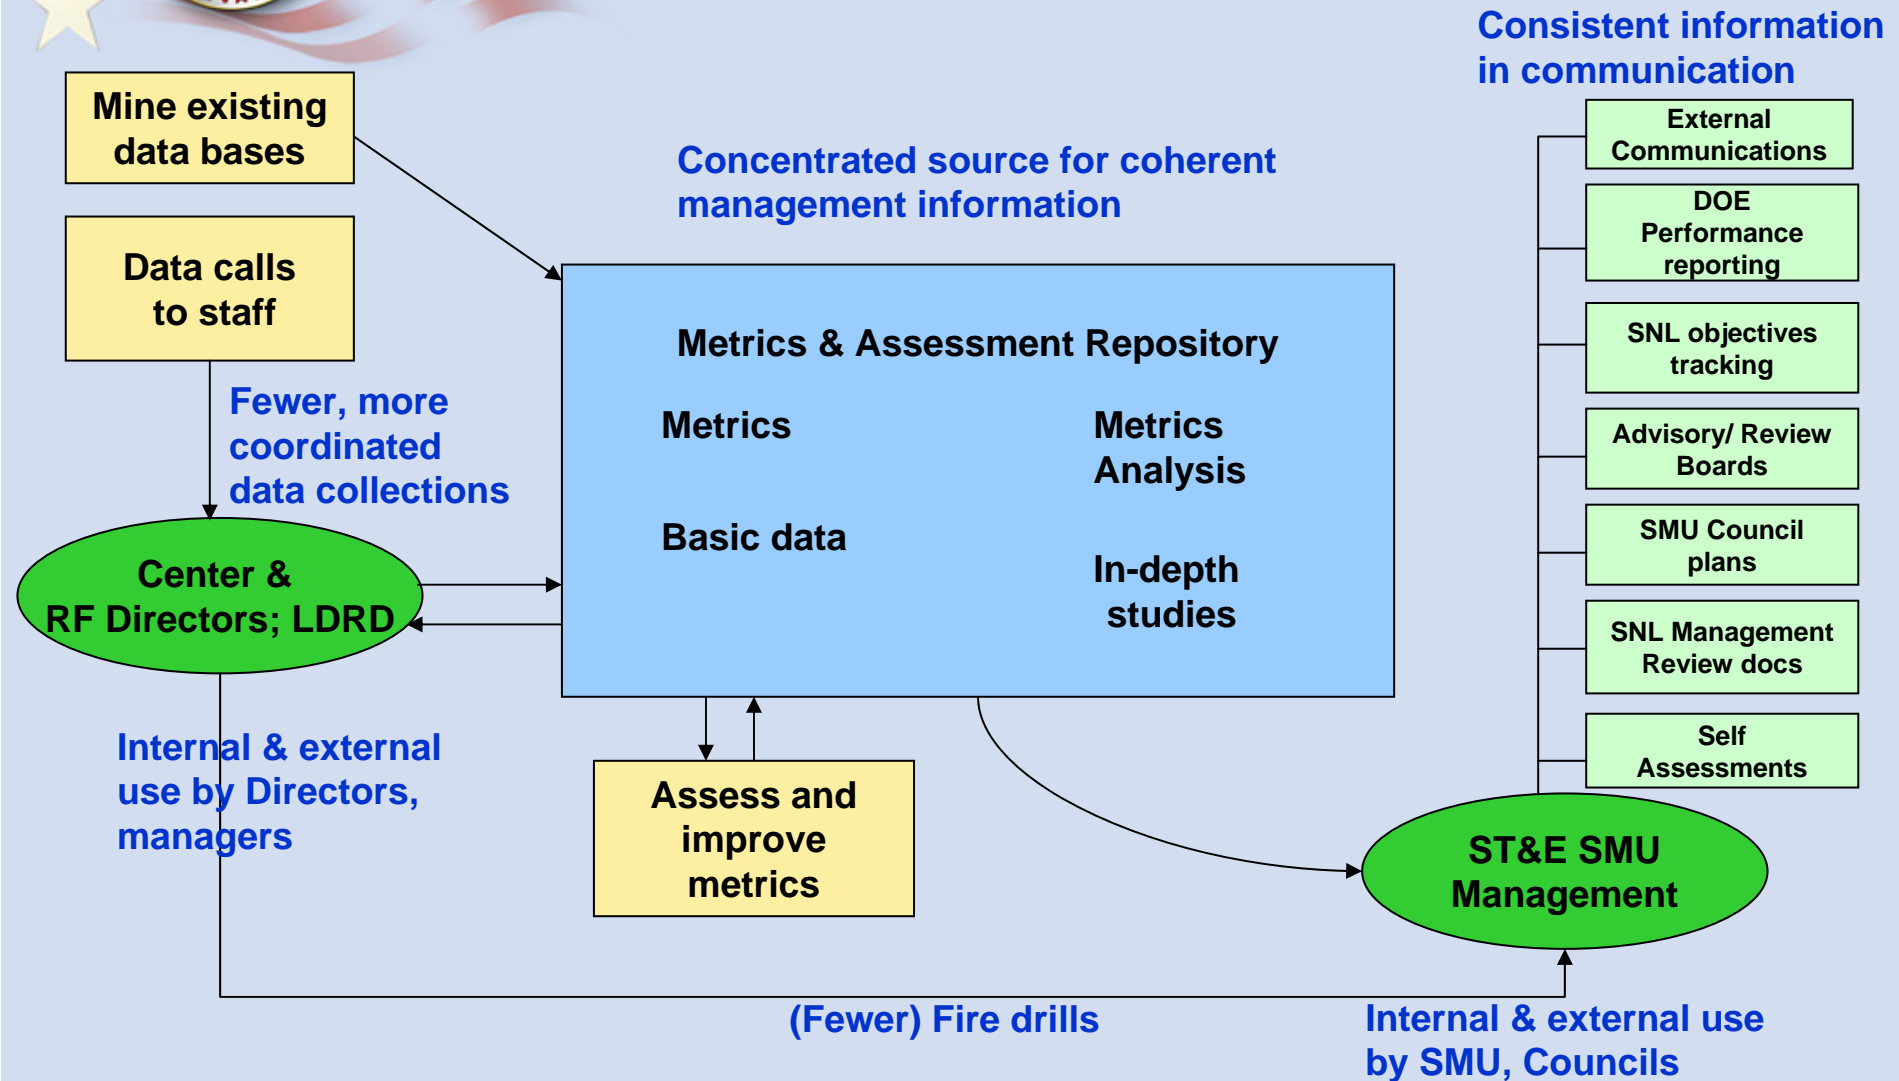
Consistent information in communication

Mine existing data bases

Data calls to staff

Concentrated source for coherent management information

External Communications

DOE Performance reporting

SNL objectives tracking

Advisory/ Review Boards

SMU Council plans

SNL Management Review docs

Self Assessments

Metrics & Assessment Repository

Metrics

Metrics Analysis

Basic data

In-depth studies

Fewer, more coordinated data collections

Center & RF Directors; LDRD

Internal & external use by Directors, managers

Assess and improve metrics

ST&E SMU Management

(Fewer) Fire drills

Internal & external use by SMU, Councils